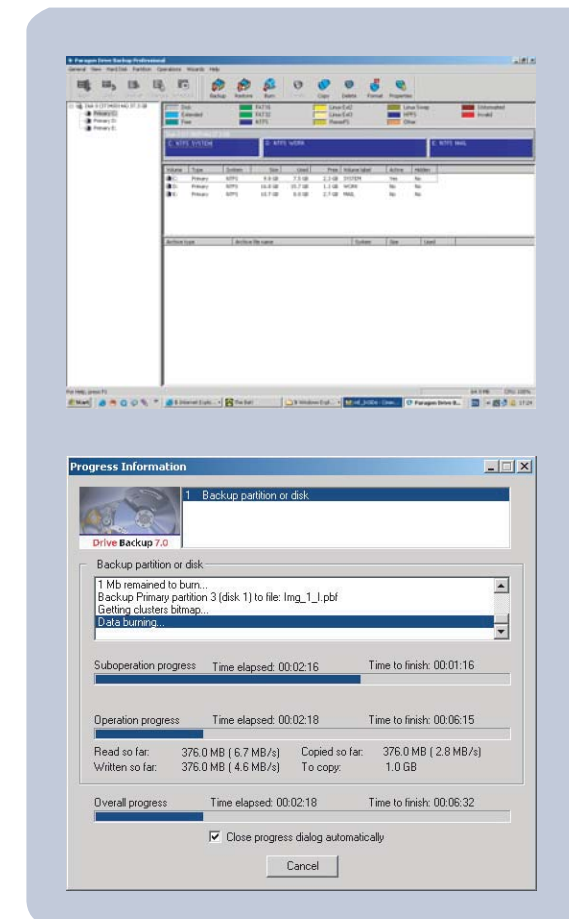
Paragon Drive Backup Professional

General View Hard Disk Partition Operations Wizards Help

Backup Restore Burn Copy Delete Format Properties

Disk FAT16 Linux Ext2 Linux Swap Unformatted
Extended FAT32 Linux Ext3 NTFS Invalid
Free NTFS ReiserFS Other

C: NTFS SYSTEM
D: NTFS WORK
E: NTFS MAIL

| Volume | Type | System | Size | Used | Free | Volume label | Active | Hidden |
|---|---|---|---|---|---|---|---|---|
| C: | Primary | NTFS | 9.9 GB | 7.5 GB | 2.3 GB | SYSTEM | Yes | No |
| D: | Primary | NTFS | 16.9 GB | 15.7 GB | 1.2 GB | WORK | No | No |
| E: | Primary | NTFS | 10.7 GB | 8.0 GB | 2.7 GB | MAIL | No | No |

For Help, press F1

Start

Progress Information

1 Backup partition or disk

Drive Backup 7.0

Backup partition or disk

1 Mb remained to burn...
Backup Primary partition 3 (disk 1) to file: Img_1_I.pbf
Getting clusters bitmap...
Data burning...

Suboperation progress Time elapsed: 00:02:16 Time to finish: 00:01:16

Operation progress Time elapsed: 00:02:18 Time to finish: 00:06:15

Read so far: 376.0 MB ( 6.7 MB/s) Copied so far: 376.0 MB ( 2.8 MB/s)
Written so far: 376.0 MB ( 4.6 MB/s) To copy: 1.0 GB

Overall progress Time elapsed: 00:02:18 Time to finish: 00:06:32

Close progress dialog automatically

Cancel